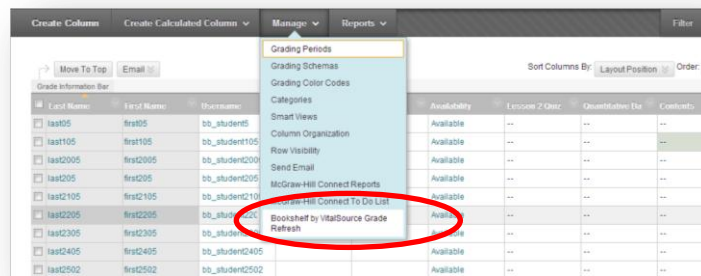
Create Column Create Calculated Column Manage Reports Filter

Move To Top Email

Grade Information Bar

Grading Periods
Grading Schemas
Grading Color Codes
Categories
Smart Views
Column Organization
Row Visibility
Send Email
McGraw-Hill Connect Reports
McGraw-Hill Connect To Do List
Bookshelf by VitalSource Grade Refresh

Sort Columns By: Layout Position Order:

| Last Name | First Name | Username | Availability | Lesson 2 Quiz | Quantitative Da | Contents |
|---|---|---|---|---|---|---|
| last05 | first05 | bb_student5 | Available | -- | -- | -- |
| last105 | first105 | bb_student105 | Available | -- | -- | -- |
| last2005 | first2005 | bb_student200 | Available | -- | -- | -- |
| last205 | first205 | bb_student205 | Available | -- | -- | -- |
| last2105 | first2105 | bb_student210 | Available | -- | -- | -- |
| last2205 | first2205 | bb_student220 | Available | -- | -- | -- |
| last2305 | first2305 | bb_student | Available | -- | -- | -- |
| last2405 | first2405 | bb_student2405 | Available | -- | -- | -- |
| last2502 | first2502 | bb_student2502 | Available | -- | -- | -- |